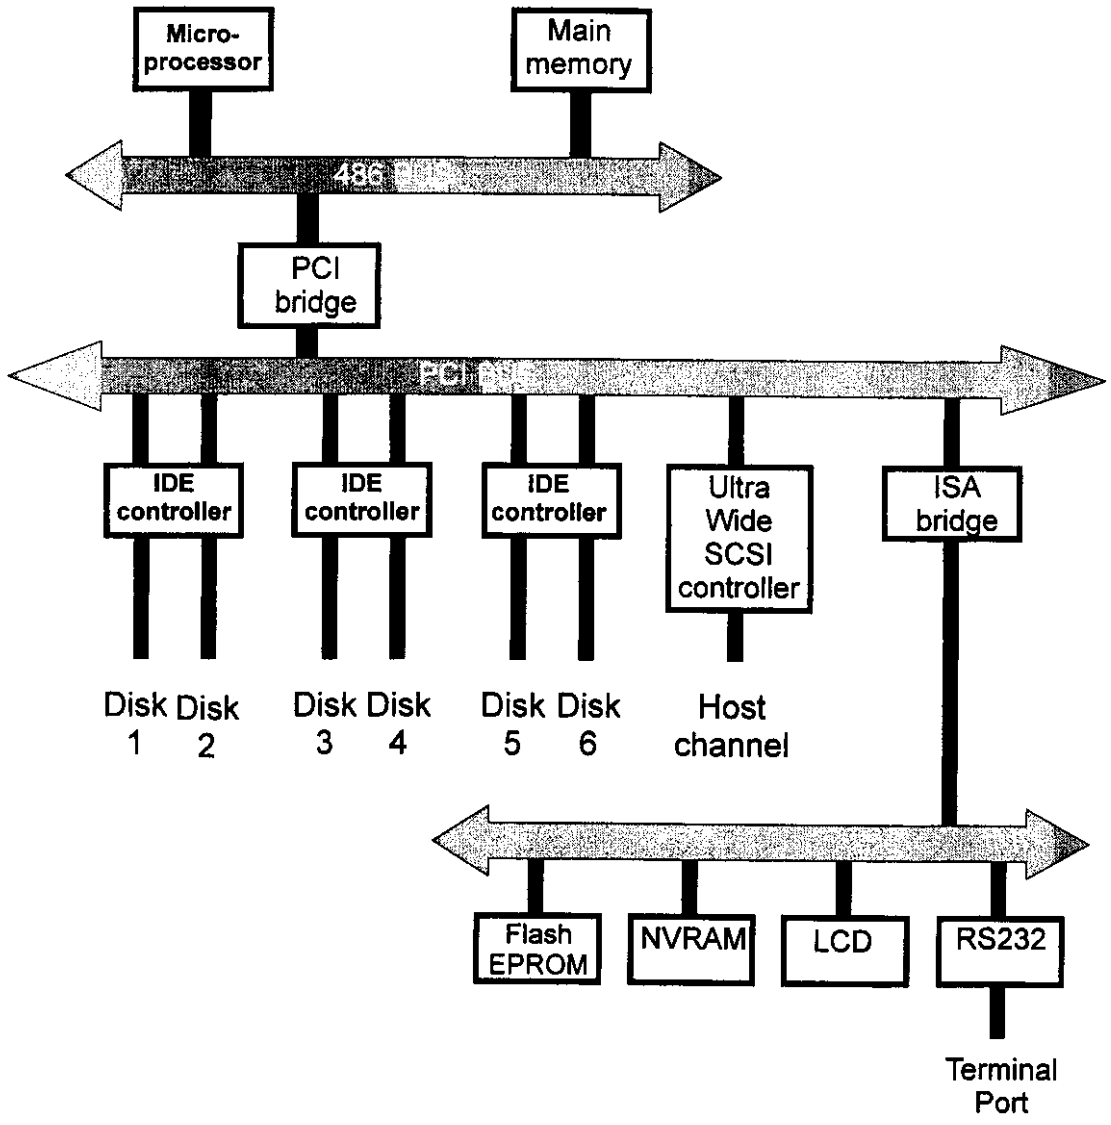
Micro-processor

Main memory

486 Bus

PCI bridge

PCI Bus

IDE controller

IDE controller

IDE controller

Ultra Wide SCSI controller

ISA bridge

Disk 1

Disk 2

Disk 3

Disk 4

Disk 5

Disk 6

Host channel

Flash EPROM

NVRAM

LCD

RS232

Terminal Port